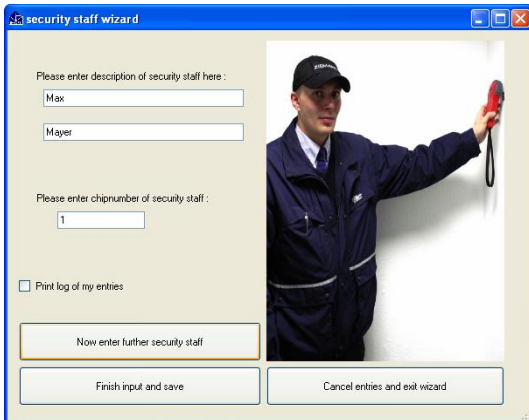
security staff wizard

Please enter description of security staff here :

Max

Mayer

Please enter chipnumber of security staff :

1

Print log of my entries

Now enter further security staff

Finish input and save

Cancel entries and exit wizard